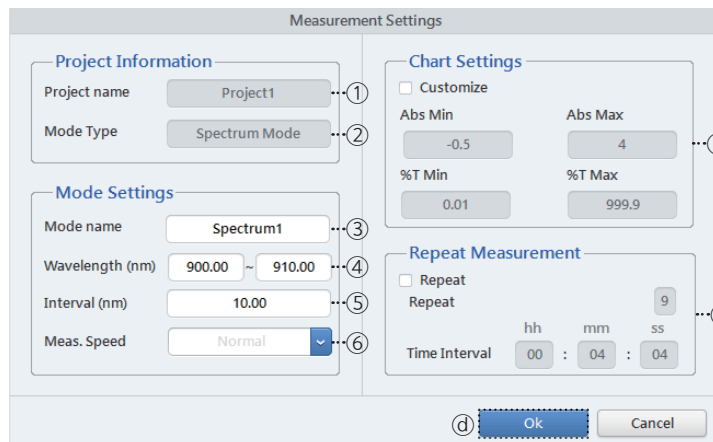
Measurement Settings

Project Information

Project name Project1 ①

Mode Type Spectrum Mode ②

Mode Settings

Mode name Spectrum1 ③

Wavelength (nm) 900.00 ~ 910.00 ④

Interval (nm) 10.00 ⑤

Meas. Speed Normal ⑥

Chart Settings

Customize

Abs Min -0.5

Abs Max 4

%T Min 0.01

%T Max 999.9

Repeat Measurement

Repeat

Repeat 9

hh mm ss

Time Interval 00 : 04 : 04

ⓓ Ok Cancel